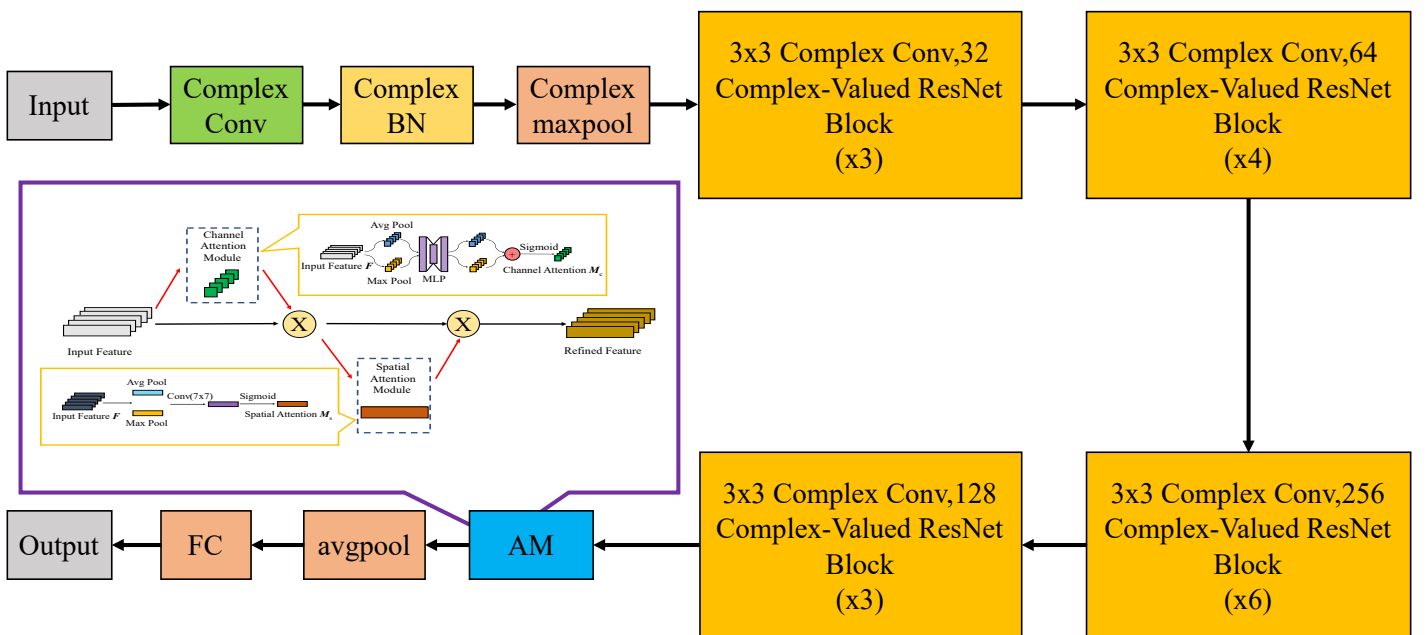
Input

Complex Conv

Complex BN

Complex maxpool

3x3 Complex Conv,32 Complex-Valued ResNet Block (x3)

3x3 Complex Conv,64 Complex-Valued ResNet Block (x4)

Channel Attention Module

Avg Pool

Input Feature $\boldsymbol{F}$

Max Pool

MLP

Sigmoid

Channel Attention $\boldsymbol{M}_c$

Input Feature

X

X

Refined Feature

Avg Pool

Input Feature $\boldsymbol{F}$

Max Pool

Conv(7x7)

Sigmoid

Spatial Attention $\boldsymbol{M}_s$

Spatial Attention Module

3x3 Complex Conv,256 Complex-Valued ResNet Block (x6)

3x3 Complex Conv,128 Complex-Valued ResNet Block (x3)

AM

avgpool

FC

Output